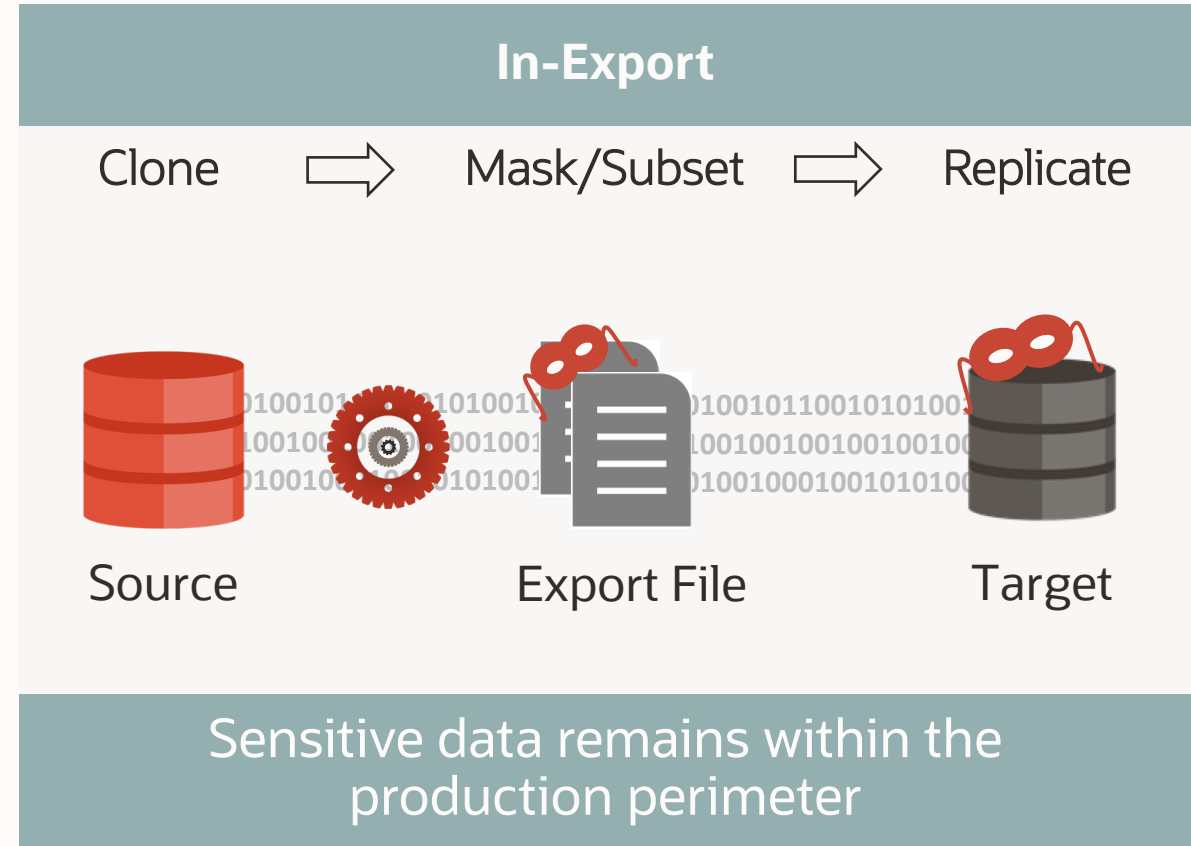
In-Export

Clone Mask/Subset Replicate

010010 010100 1001001011001010100
10010 001001 100100100100100100
010010 010100 1001001000100101010

Source Export File Target

Sensitive data remains within the production perimeter